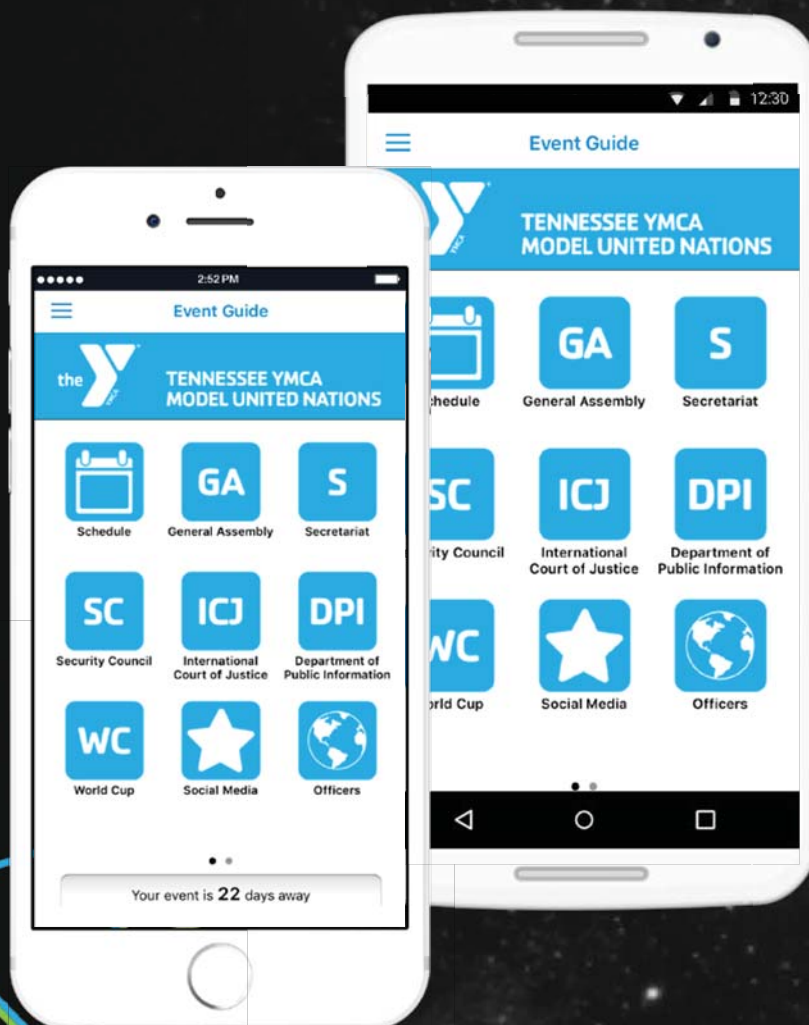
2:52 PM

Event Guide

the YMCA

TENNESSEE YMCA
MODEL UNITED NATIONS

Schedule

GA
General Assembly

S
Secretariat

SC
Security Council

ICJ
International Court of Justice

DPI
Department of Public Information

WC
World Cup

Social Media

Officers

Your event is 22 days away

12:30

Event Guide

YMCA

TENNESSEE YMCA
MODEL UNITED NATIONS

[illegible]chedule

GA
General Assembly

S
Secretariat

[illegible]SC
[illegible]rity Council

ICJ
International Court of Justice

DPI
Department of Public Information

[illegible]WC
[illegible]orld Cup

Social Media

Officers